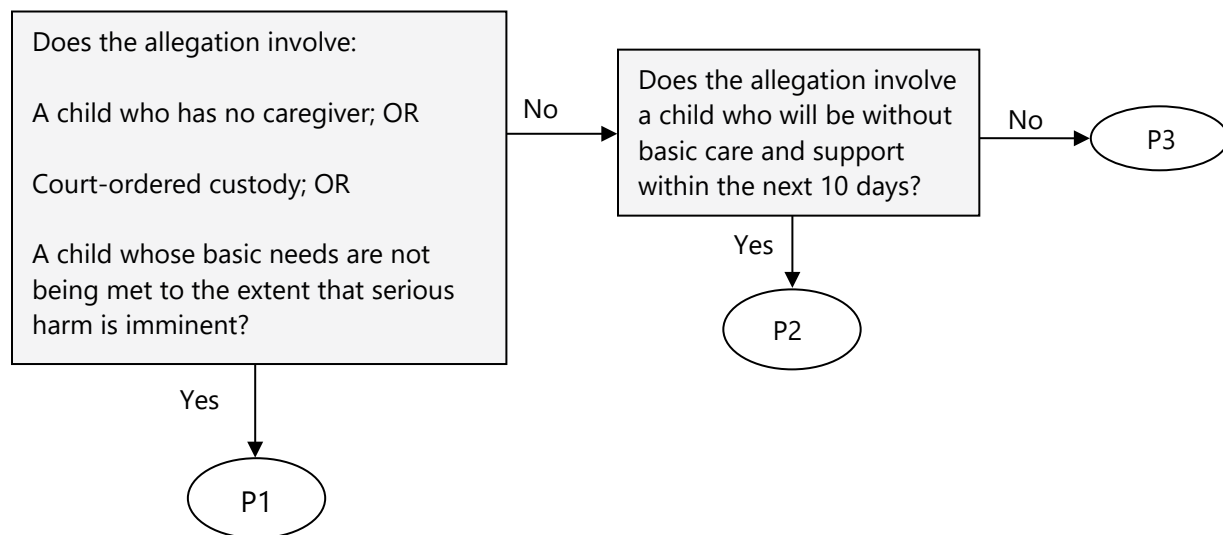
Does the allegation involve:

A child who has no caregiver; OR

Court-ordered custody; OR

A child whose basic needs are not being met to the extent that serious harm is imminent?

No

Does the allegation involve a child who will be without basic care and support within the next 10 days?

No

P3

Yes

P2

Yes

P1